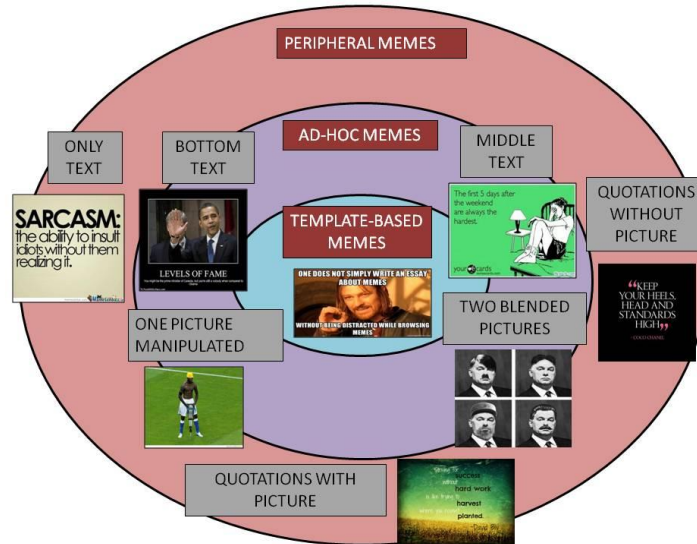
PERIPHERAL MEMES

AD-HOC MEMES

TEMPLATE-BASED MEMES

ONLY TEXT

SARCASM: the ability to insult idiots without them realizing it.

BOTTOM TEXT

LEVELS OF FAME

MIDDLE TEXT

The first 5 days after the weekend are always the hardest.

your ecards

QUOTATIONS WITHOUT PICTURE

"KEEP YOUR HEELS, HEAD AND STANDARDS HIGH"

COCO CHANEL

ONE DOES NOT SIMPLY WRITE AN ESSAY ABOUT MEMES WITHOUT BEING DISTRACTED WHILE BROWSING MEMES

ONE PICTURE MANIPULATED

TWO BLENDED PICTURES

QUOTATIONS WITH PICTURE

Success without hard work is like trying to harvest where you have not planted.